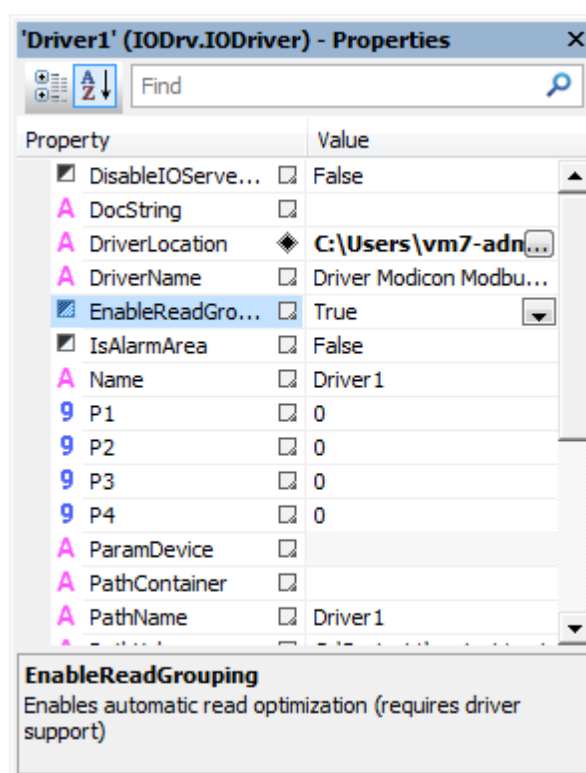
'Driver1' (IODrv.IODriver) - Properties ×

Find

| Property | Value |
|---|---|
| DisableIOServe... | False |
| DocString | |
| DriverLocation | C:\Users\vm7-adn... |
| DriverName | Driver Modicon Modbu... |
| EnableReadGro... | True |
| IsAlarmArea | False |
| Name | Driver1 |
| P1 | 0 |
| P2 | 0 |
| P3 | 0 |
| P4 | 0 |
| ParamDevice | |
| PathContainer | |
| PathName | Driver1 |
| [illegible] | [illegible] |

EnableReadGrouping
Enables automatic read optimization (requires driver support)